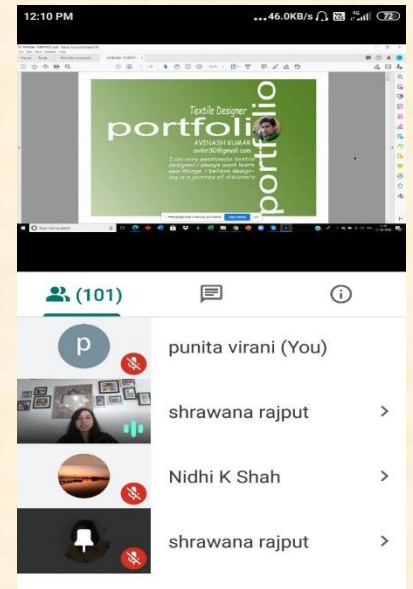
12:10 PM
...46.0KB/s 72

Textile Designer
portfolio
AVINASH KUMAR
avikr30@gmail.com
I am very passionate textile designer. I always want learn new things. I believe designing is a journey of discovery
portfolio

(101)

p
punita virani (You)

shrawana rajput

Nidhi K Shah

shrawana rajput